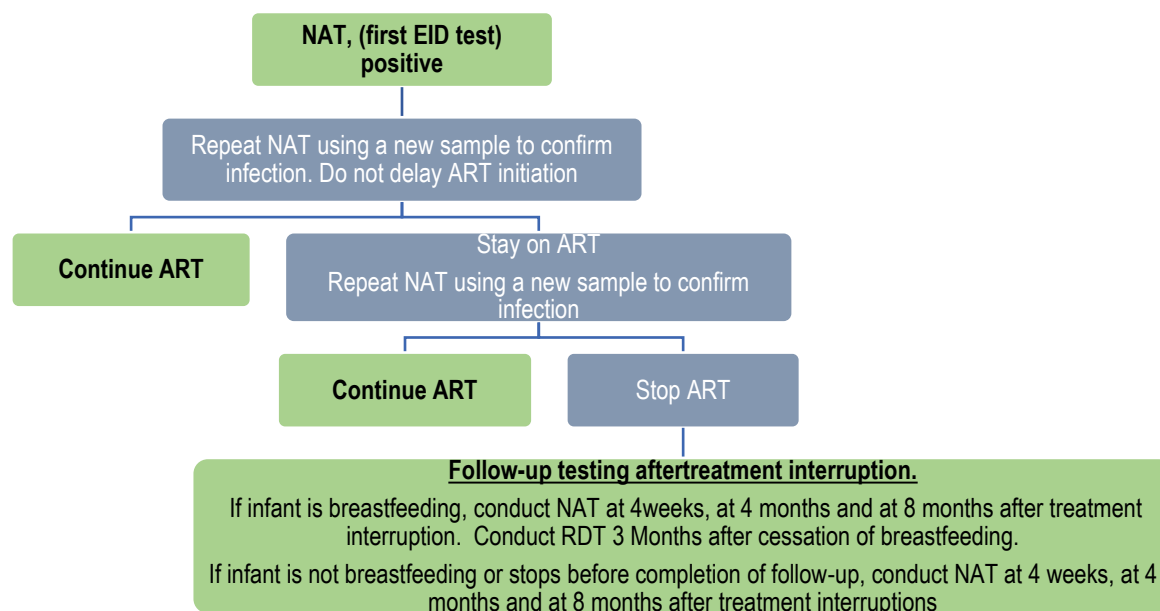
NAT, (first EID test) positive

Repeat NAT using a new sample to confirm infection. Do not delay ART initiation

Continue ART

Stay on ART

Repeat NAT using a new sample to confirm infection

Continue ART

Stop ART

Follow-up testing aftertreatment interruption.

If infant is breastfeeding, conduct NAT at 4weeks, at 4 months and at 8 months after treatment interruption. Conduct RDT 3 Months after cessation of breastfeeding.

If infant is not breastfeeding or stops before completion of follow-up, conduct NAT at 4 weeks, at 4 months and at 8 months after treatment interruptions